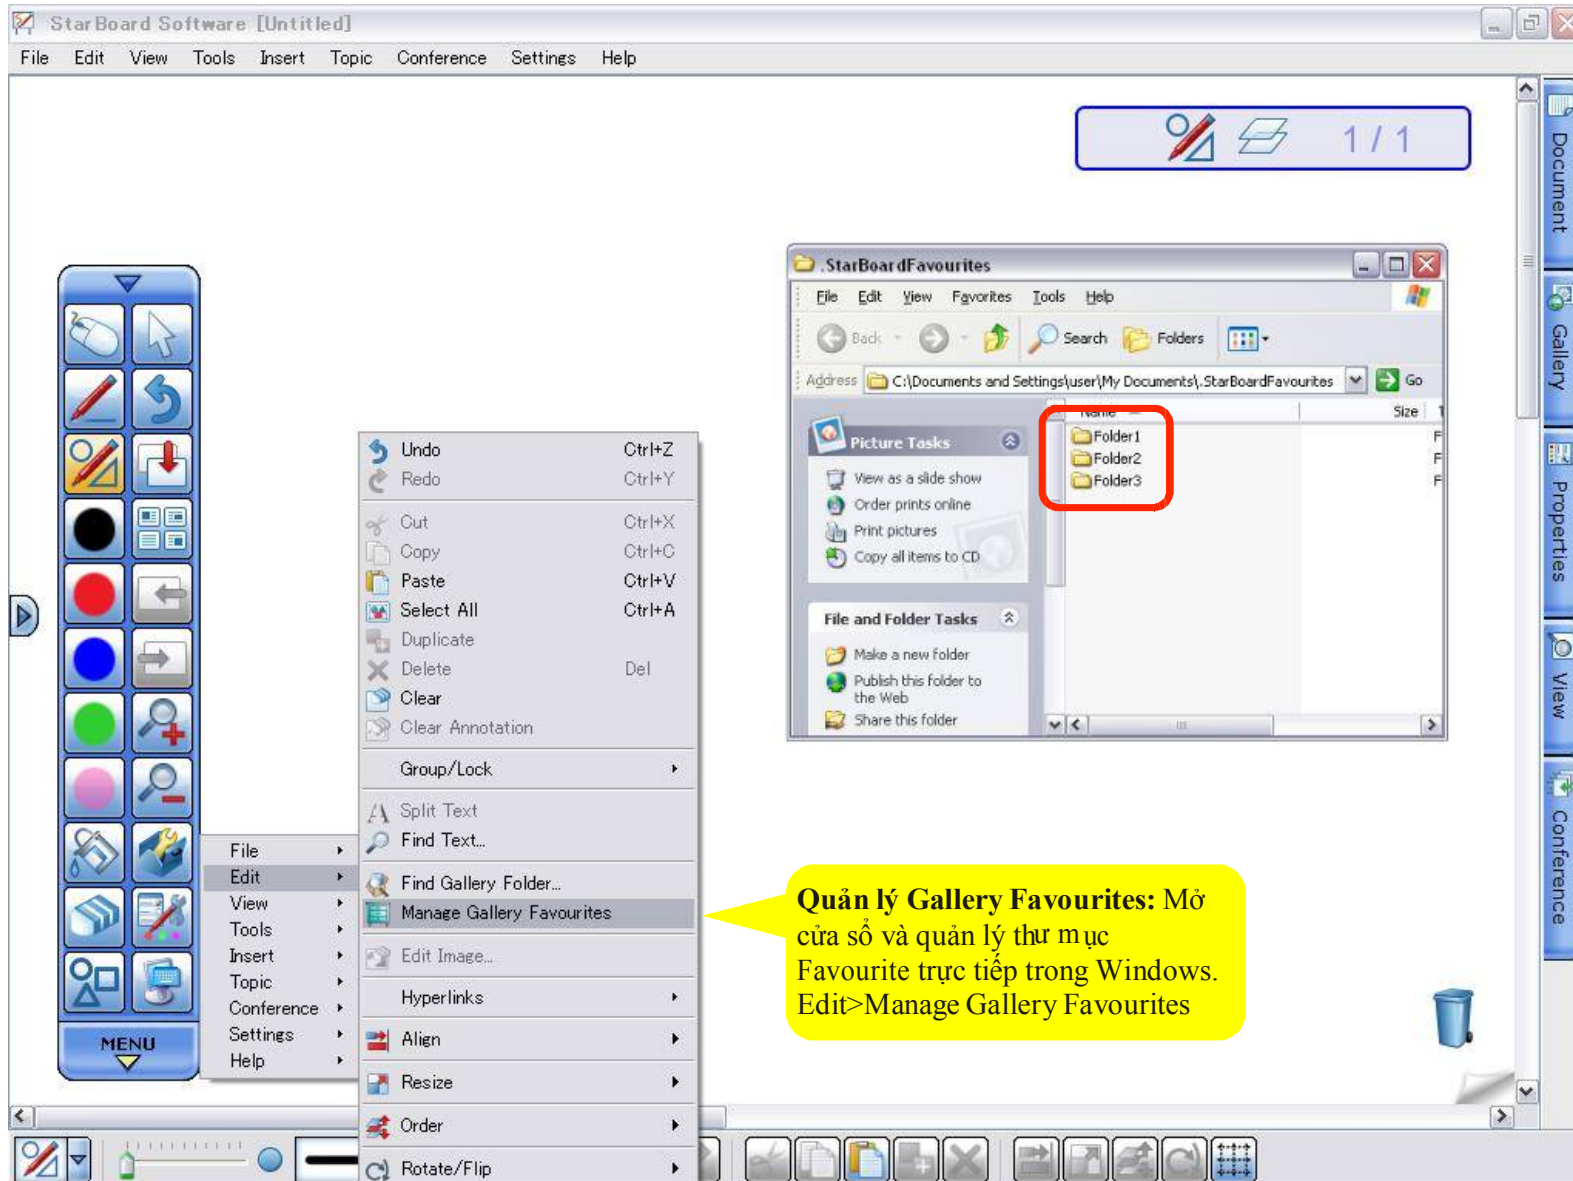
StarBoard Software [Untitled]

File Edit View Tools Insert Topic Conference Settings Help

1 / 1

Document

Gallery

Properties

View

Conference

StarBoardFavourites

File Edit View Favorites Tools Help

Back Search Folders

Address C:\Documents and Settings\user\My Documents\.StarBoardFavourites Go

Picture Tasks

View as a slide show
Order prints online
Print pictures
Copy all items to CD

File and Folder Tasks

Make a new folder
Publish this folder to the Web
Share this folder

Name Size

Folder1
Folder2
Folder3

Undo Ctrl+Z
Redo Ctrl+Y
Cut Ctrl+X
Copy Ctrl+C
Paste Ctrl+V
Select All Ctrl+A
Duplicate
Delete Del
Clear
Clear Annotation
Group/Lock
Split Text
Find Text...
Find Gallery Folder...
Manage Gallery Favourites
Edit Image...
Hyperlinks
Align
Resize
Order
Rotate/Flip

File
Edit
View
Tools
Insert
Topic
Conference
Settings
Help

MENU

**Quản lý Gallery Favourites:** Mở cửa sổ và quản lý thư mục Favourite trực tiếp trong Windows. Edit>Manage Gallery Favourites